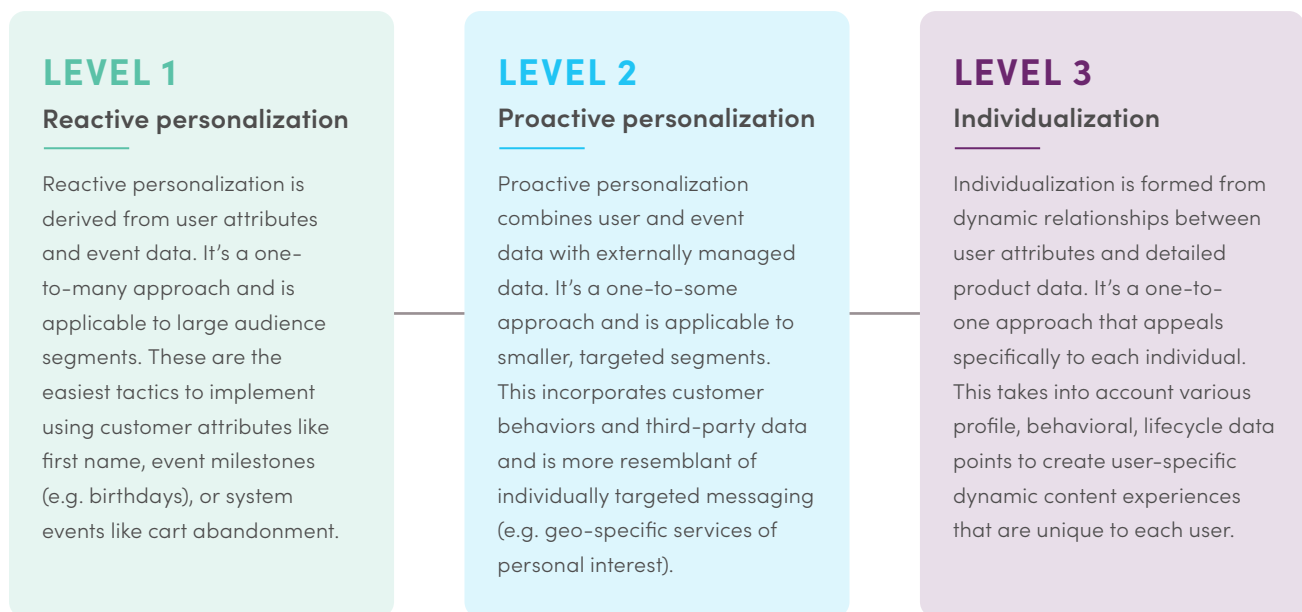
LEVEL 1
Reactive personalization

Reactive personalization is derived from user attributes and event data. It's a one-to-many approach and is applicable to large audience segments. These are the easiest tactics to implement using customer attributes like first name, event milestones (e.g. birthdays), or system events like cart abandonment.

LEVEL 2
Proactive personalization

Proactive personalization combines user and event data with externally managed data. It's a one-to-some approach and is applicable to smaller, targeted segments. This incorporates customer behaviors and third-party data and is more resemblant of individually targeted messaging (e.g. geo-specific services of personal interest).

LEVEL 3
Individualization

Individualization is formed from dynamic relationships between user attributes and detailed product data. It's a one-to-one approach that appeals specifically to each individual. This takes into account various profile, behavioral, lifecycle data points to create user-specific dynamic content experiences that are unique to each user.